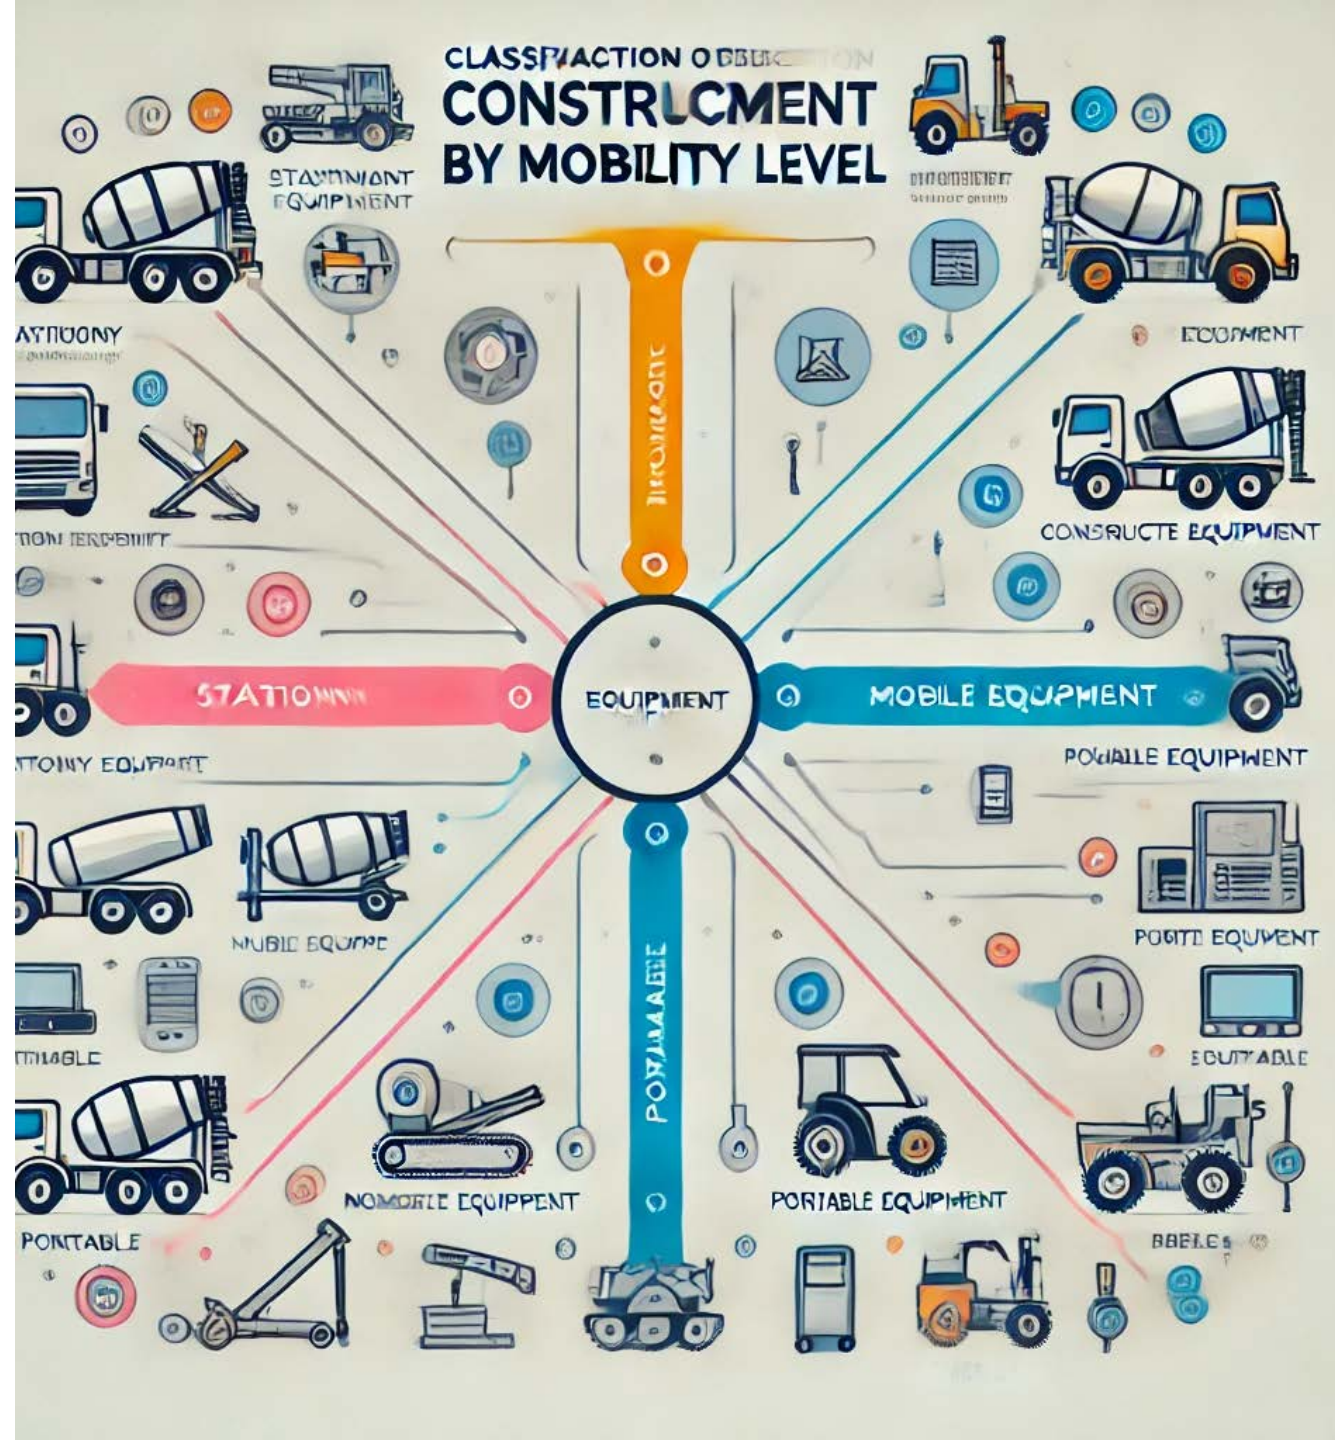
CLASSPIACTION O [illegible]
CONSTRUCMENT
BY MOBILITY LEVEL

STATNIONT EQUIPMENT

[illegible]

ATIUONY

EQUIPMENT

TION IERPMENT

CONSRUCTE EQUIPMENT

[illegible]

STATIONN

EQUIPMENT

MOBILE EQUPHENT

TTONY EQUPMENT

POWALLE EQUIPMENT

NUBIE EQUOPE

POUTE EQUIVENT

TMABLE

EQUITABLE

PORTAABLE

NOMOBLE EQUIPPENT

PORTABLE EQUIPMENT

PORTABLE

BBELES